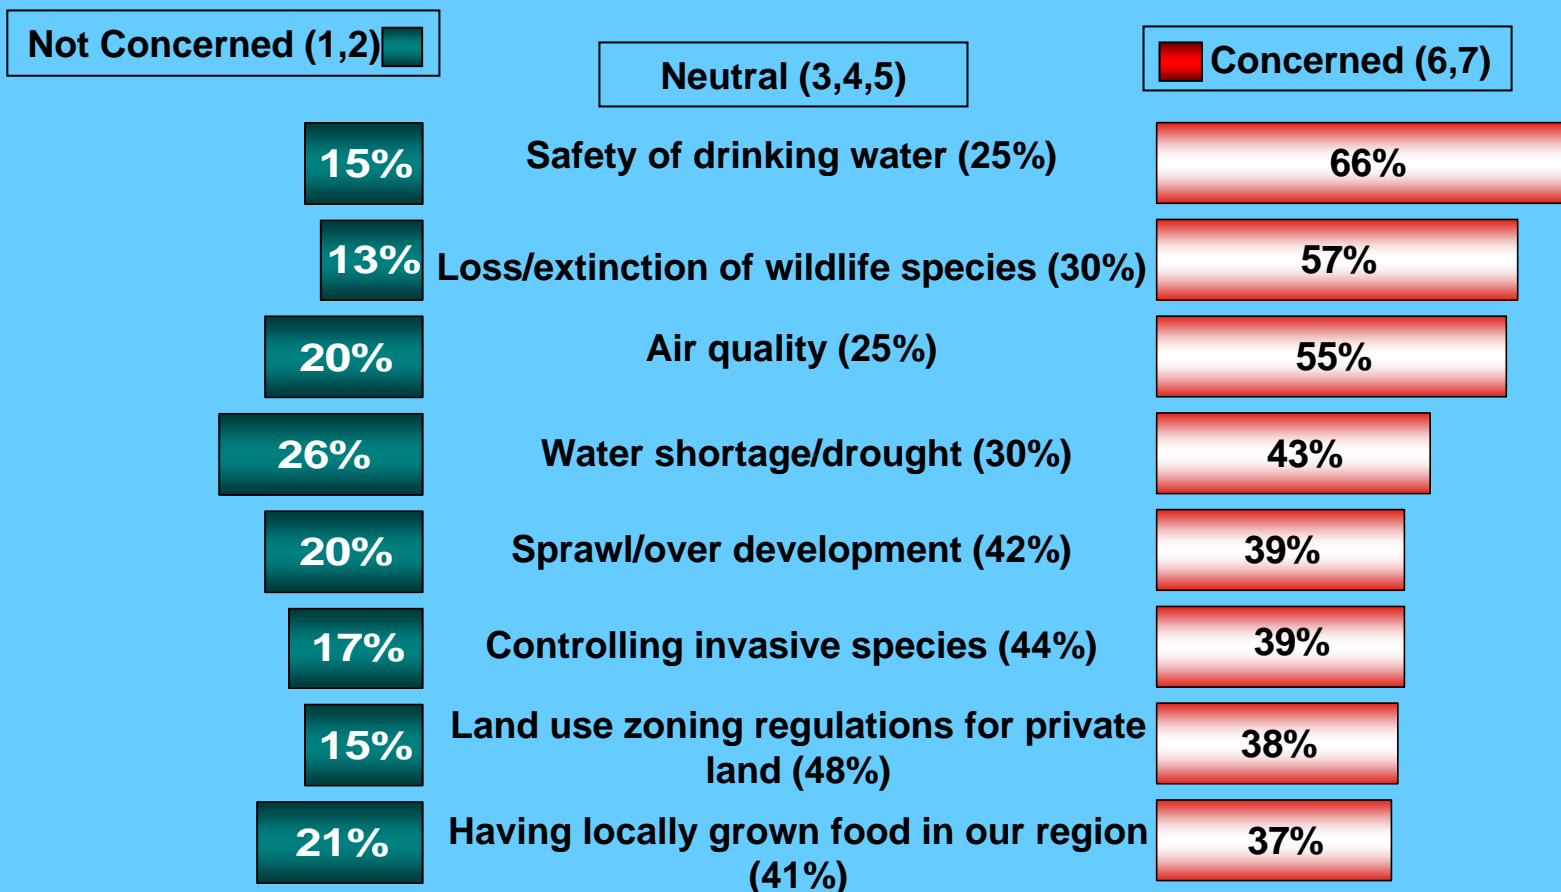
Not Concerned (1,2)

Neutral (3,4,5)

Concerned (6,7)

15%
Safety of drinking water (25%)
66%

13%
Loss/extinction of wildlife species (30%)
57%

20%
Air quality (25%)
55%

26%
Water shortage/drought (30%)
43%

20%
Sprawl/over development (42%)
39%

17%
Controlling invasive species (44%)
39%

15%
Land use zoning regulations for private land (48%)
38%

21%
Having locally grown food in our region (41%)
37%